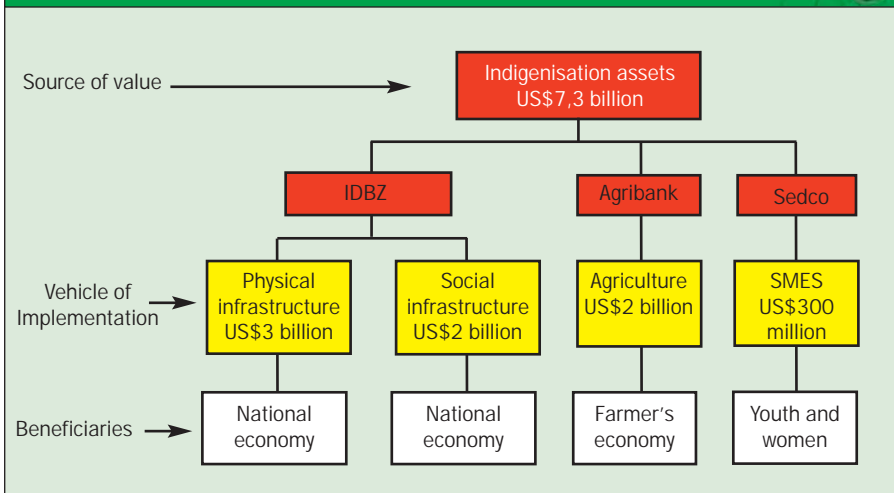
Source of value

Indigenisation assets US$7,3 billion

IDBZ

Agribank

Sedco

Vehicle of Implementation

Physical infrastructure US$3 billion

Social infrastructure US$2 billion

Agriculture US$2 billion

SMES US$300 million

Beneficiaries

National economy

National economy

Farmer's economy

Youth and women